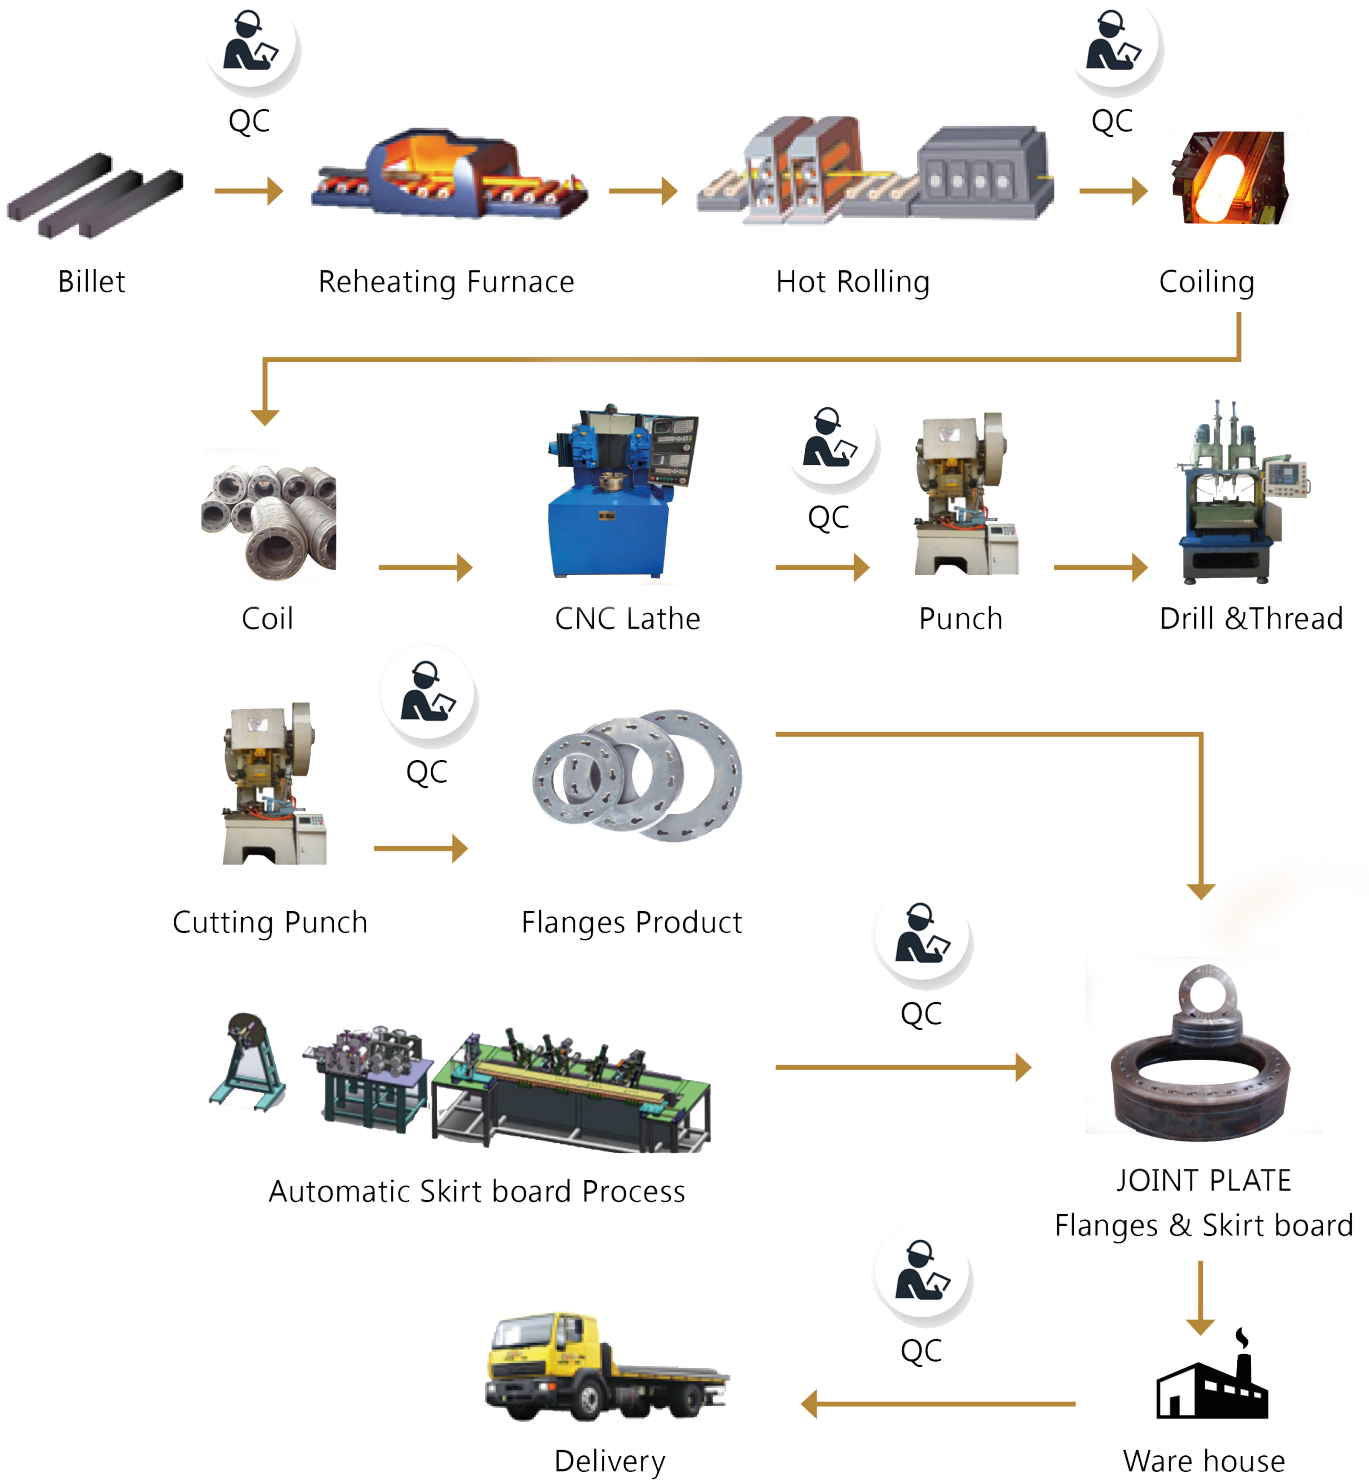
QC

Billet

Reheating Furnace

Hot Rolling

QC

Coiling

Coil

CNC Lathe

QC

Punch

Drill &Thread

Cutting Punch

QC

Flanges Product

QC

Automatic Skirt board Process

JOINT PLATE
Flanges & Skirt board

QC

Delivery

Ware house